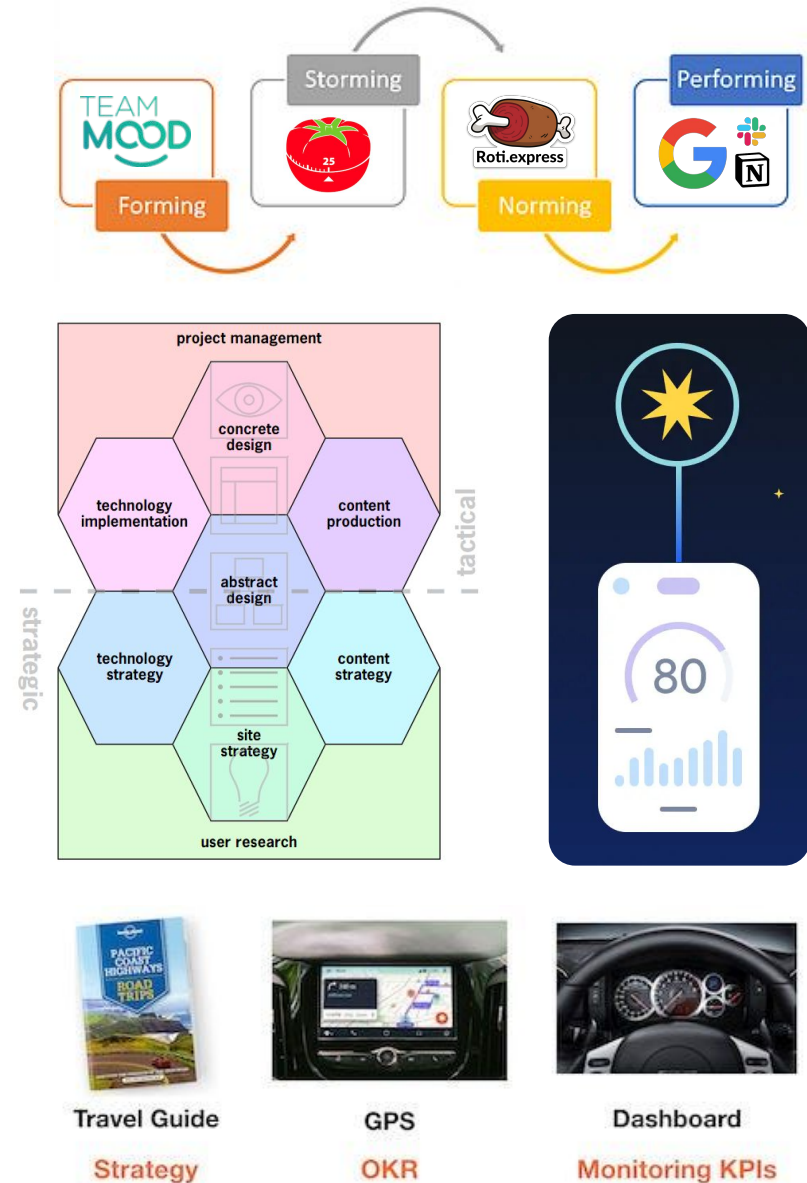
TEAM MOOD

Forming

Storming

25

Roti.express

Norming

Performing

N

project management

concrete design

technology implementation

content production

tactical

abstract design

strategic

technology strategy

content strategy

site strategy

user research

80

PACIFIC COAST HIGHWAYS ROAD TRIPS

Travel Guide

Strategy

GPS

OKR

Dashboard

Monitoring KPIs